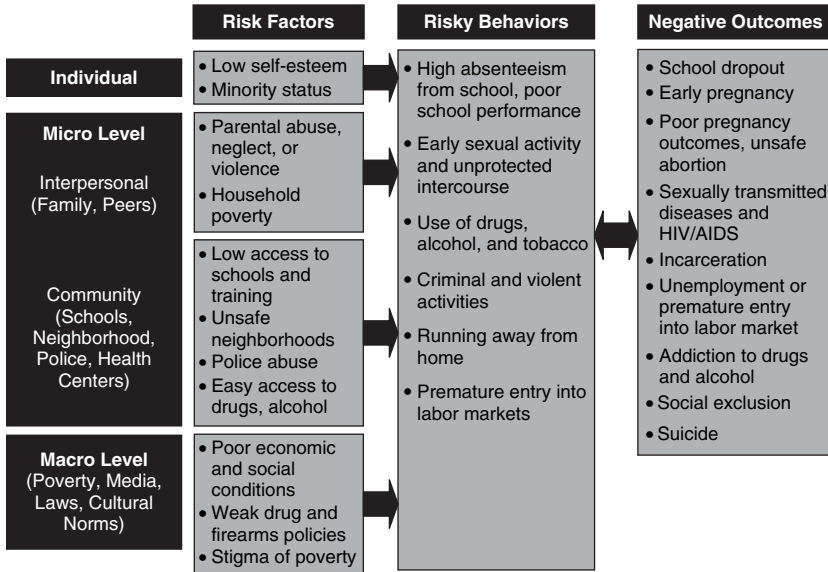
| | Risk Factors | Risky Behaviors | Negative Outcomes |
|---|---|---|---|
| **Individual** | • Low self-esteem<br>• Minority status | • High absenteeism from school, poor school performance<br>• Early sexual activity and unprotected intercourse<br>• Use of drugs, alcohol, and tobacco<br>• Criminal and violent activities<br>• Running away from home<br>• Premature entry into labor markets | • School dropout<br>• Early pregnancy<br>• Poor pregnancy outcomes, unsafe abortion<br>• Sexually transmitted diseases and HIV/AIDS<br>• Incarceration<br>• Unemployment or premature entry into labor market<br>• Addiction to drugs and alcohol<br>• Social exclusion<br>• Suicide |
| **Micro Level**<br>Interpersonal (Family, Peers) | • Parental abuse, neglect, or violence<br>• Household poverty | | |
| Community (Schools, Neighborhood, Police, Health Centers) | • Low access to schools and training<br>• Unsafe neighborhoods<br>• Police abuse<br>• Easy access to drugs, alcohol | | |
| **Macro Level** (Poverty, Media, Laws, Cultural Norms) | • Poor economic and social conditions<br>• Weak drug and firearms policies<br>• Stigma of poverty | | |